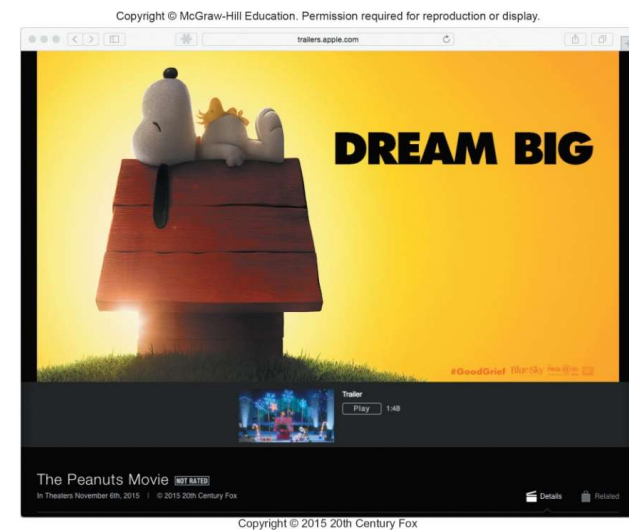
Copyright © McGraw-Hill Education. Permission required for reproduction or display.

trailers.apple.com

DREAM BIG

#GoodGrief Blue Sky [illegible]

Trailer

Play 1:48

The Peanuts Movie NOT RATED

In Theaters November 6th, 2015 | © 2015 20th Century Fox

Details Related

Copyright © 2015 20th Century Fox